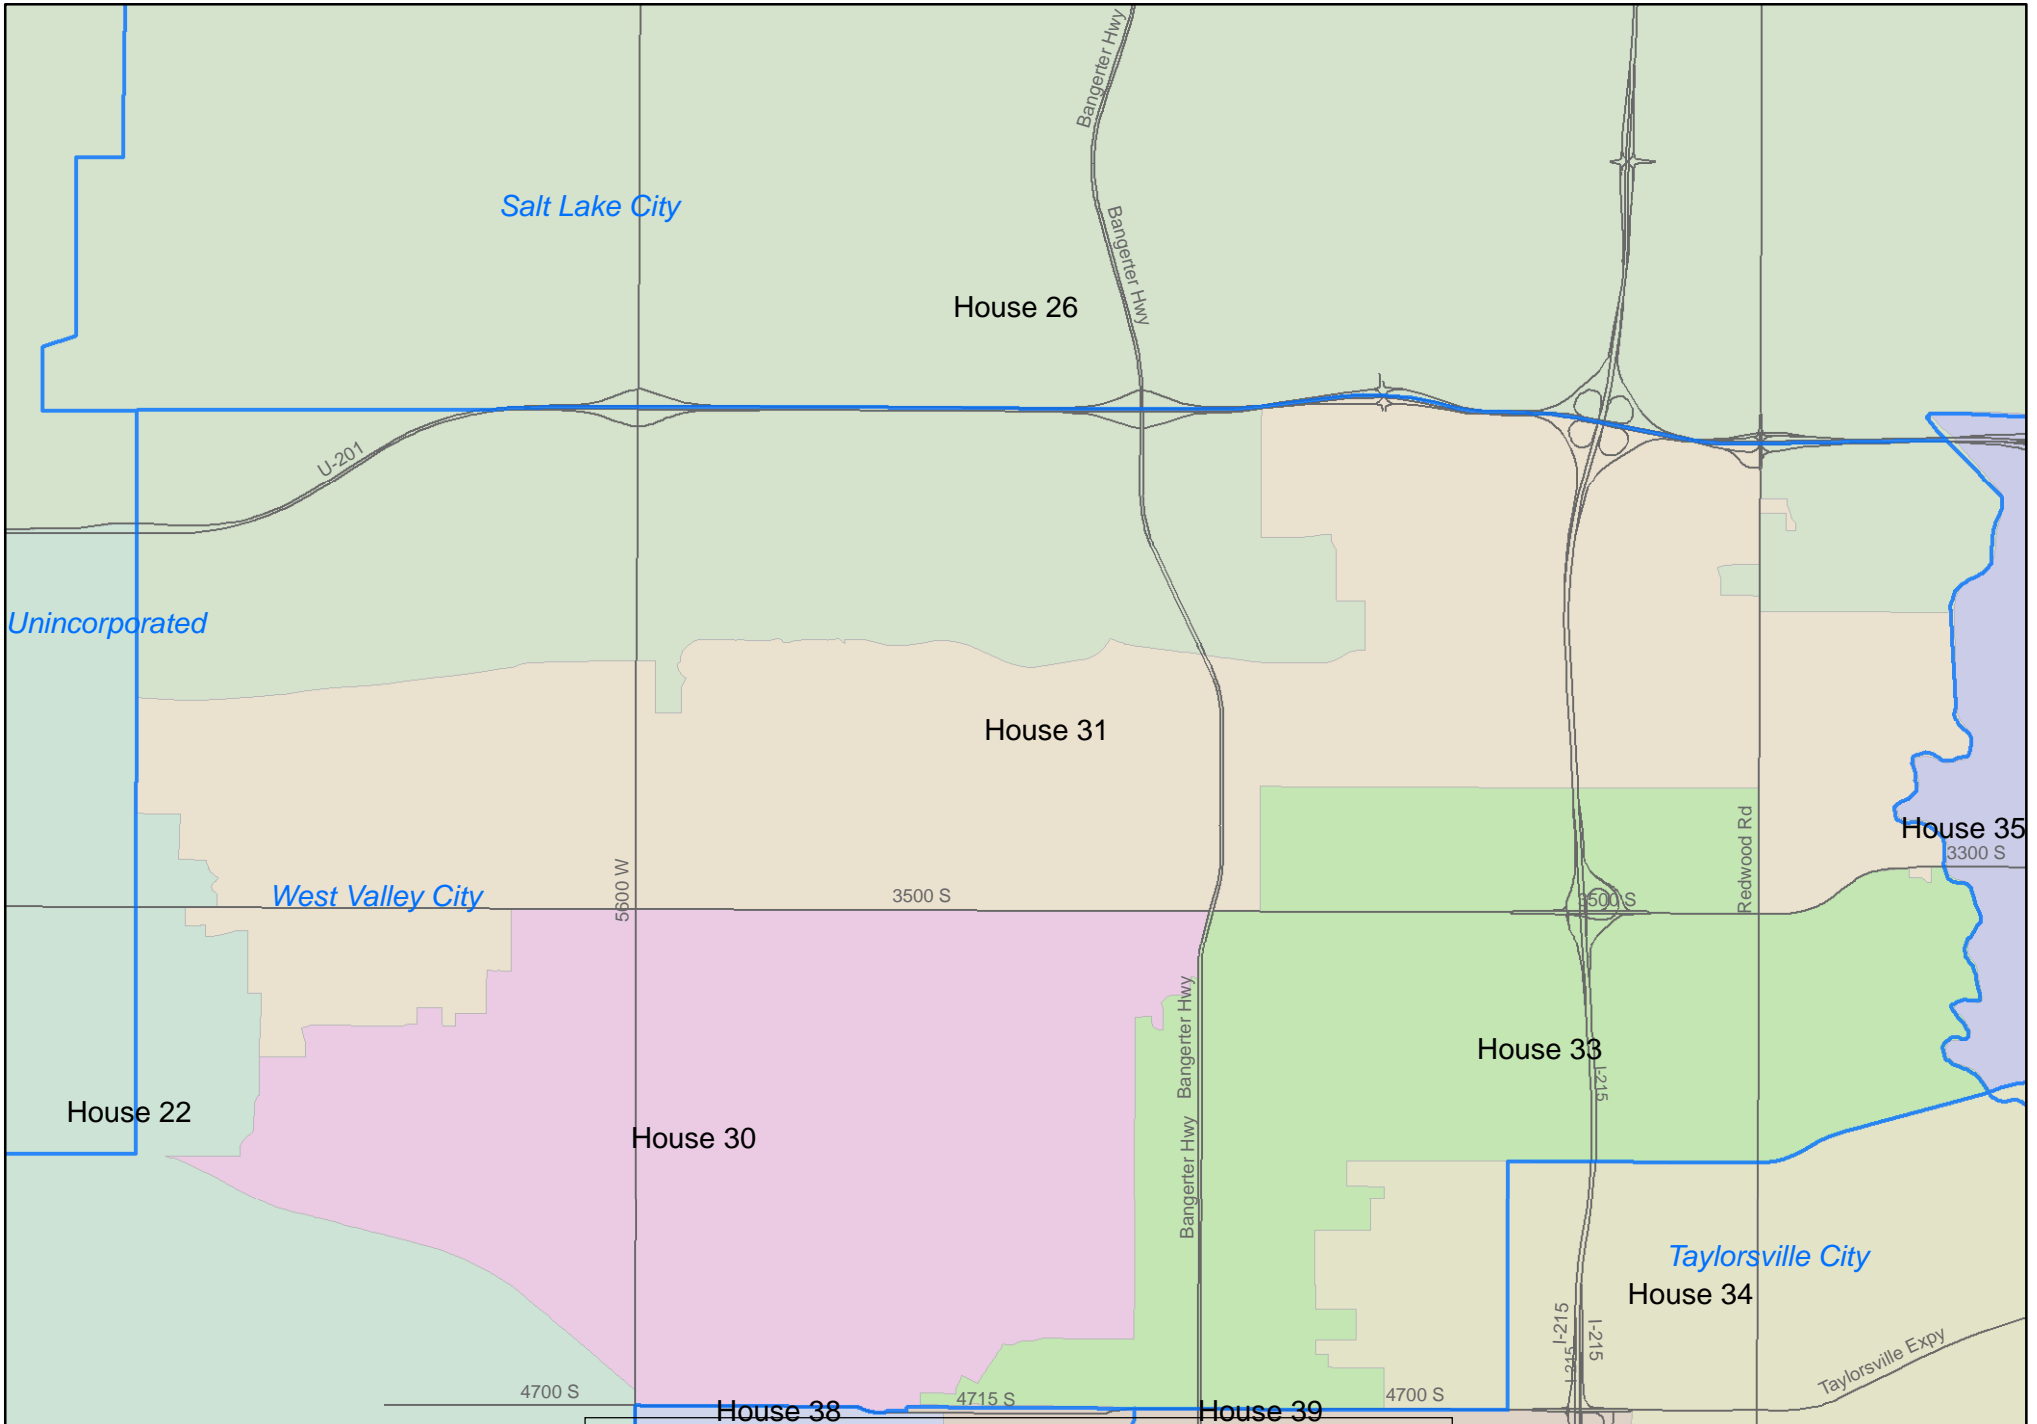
Bangerter Hwy
Salt Lake City
Bangerter Hwy
House 26
U-201
Unincorporated
House 31
House 35
3300 S
Redwood Rd
West Valley City
5600 W
3500 S
3500 S
Bangerter Hwy
House 33
I-215
House 22
House 30
Bangerter Hwy
Taylorsville City
House 34
I-215
I-215
I-215
Taylorsville Expy
4700 S
House 38
4715 S
House 39
4700 S